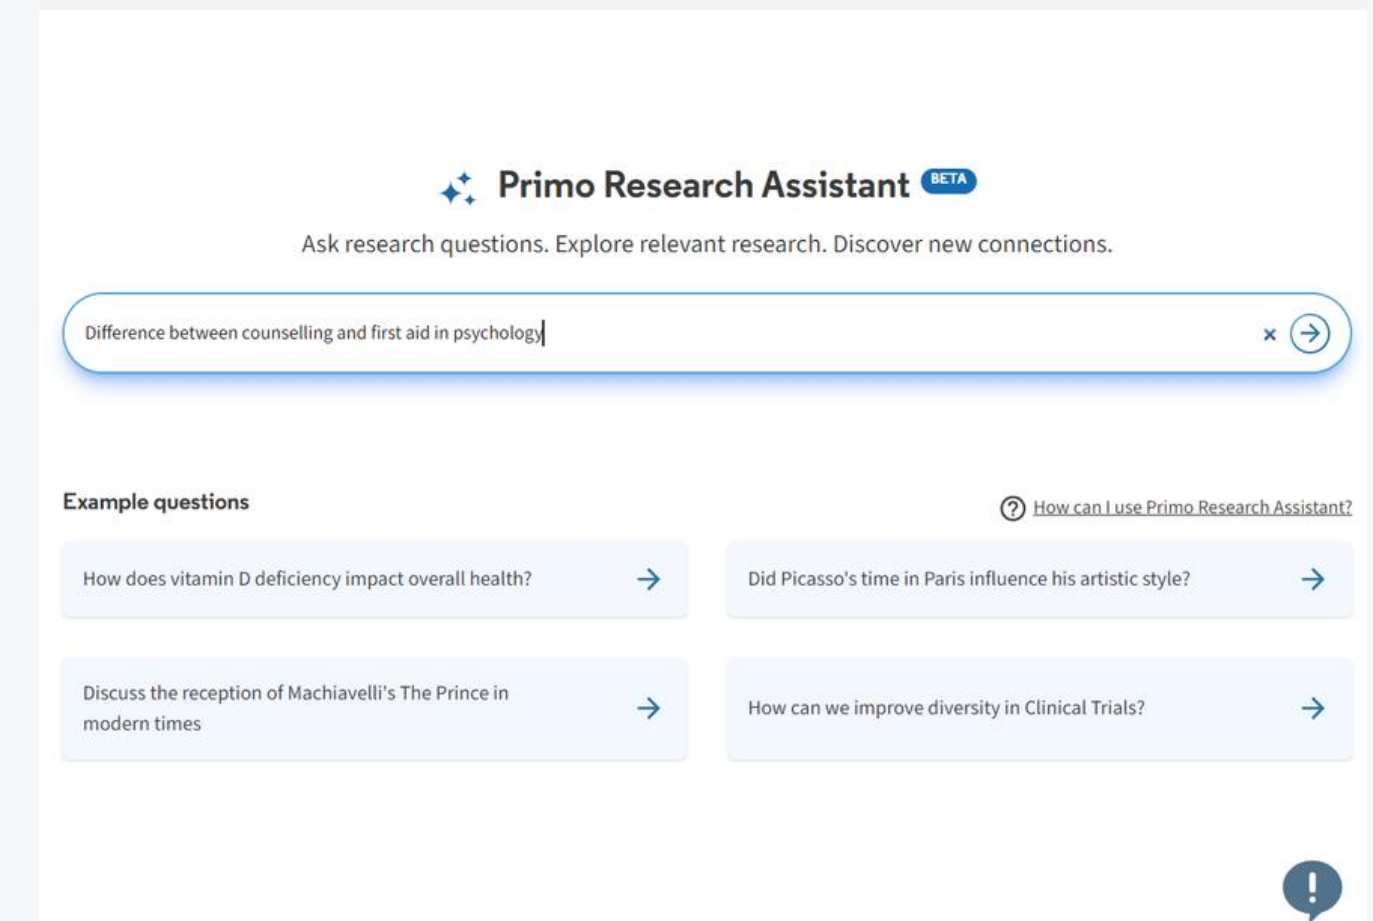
Primo Research Assistant BETA

Ask research questions. Explore relevant research. Discover new connections.

Difference between counselling and first aid in psychology

×

Example questions

How can I use Primo Research Assistant?

How does vitamin D deficiency impact overall health?

Did Picasso's time in Paris influence his artistic style?

Discuss the reception of Machiavelli's The Prince in modern times

How can we improve diversity in Clinical Trials?

!